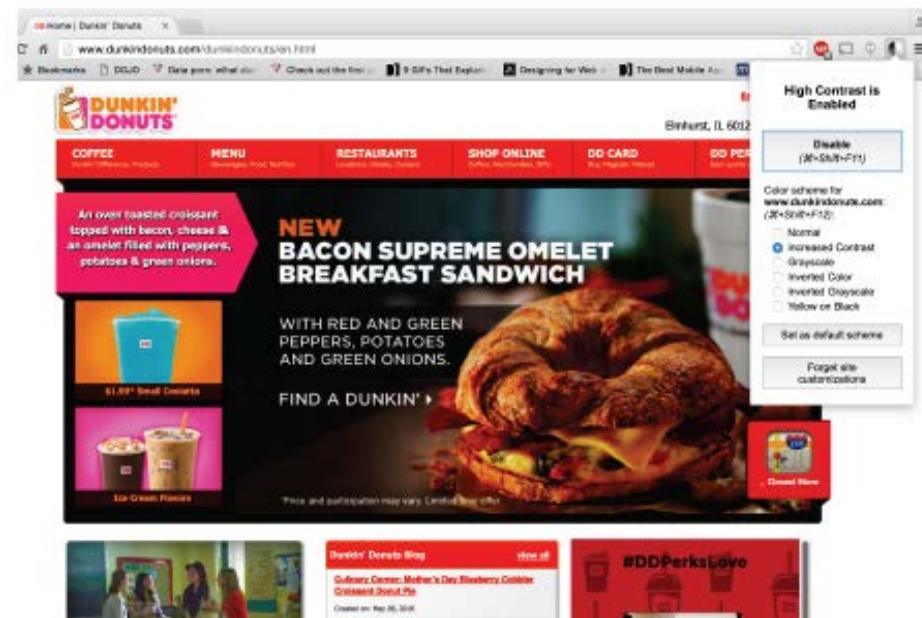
DD Home | Dunkin' Donuts ×

www.dunkindonuts.com/dunkindonuts/en.html

Bookmarks DDJD Data porn: what do... Check out the first ... 9 GIFs That Explain... Designing for Web... The Best Mobile Ap...

DUNKIN' DONUTS

Elmhurst, IL 6012

COFFEE
MENU
RESTAURANTS
SHOP ONLINE
DD CARD
DD PER

An oven toasted croissant topped with bacon, cheese & an omelet filled with peppers, potatoes & green onions.

NEW
BACON SUPREME OMELET BREAKFAST SANDWICH

WITH RED AND GREEN PEPPERS, POTATOES AND GREEN ONIONS.

FIND A DUNKIN' ▸

$1.99* Small Coolatta

Ice Cream Flavors

*Price and participation may vary. Limited time offer.

Donut Store

Dunkin' Donuts Blog
view all
Culinary Corner: Mother's Day Blueberry Cobbler Croissant Donut Pie
Created on: May 06, 2016

#DDPerksLove

High Contrast is Enabled

Disable
(⌘+Shift+F11)

Color scheme for www.dunkindonuts.com:
(⌘+Shift+F12):

Normal
Increased Contrast
Grayscale
Inverted Color
Inverted Grayscale
Yellow on Black

Set as default scheme

Forget site customizations